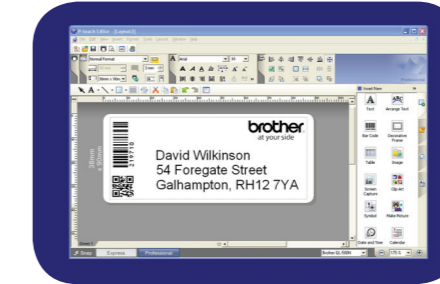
P-touch Editor - [Layout1]
File Edit View Insert Format Tools Layout Window Help
Normal Format
Arial
Professional
brother
at your side
David Wilkinson
54 Foregate Street
Galhampton, RH12 7YA
219710
Insert Object
Text
Arrange Text
Bar Code
Decorative Frame
Table
Image
Screen Capture
Clip Art
Symbol
Make Picture
Date and Time
Calendar
Sheet 1
Snap
Express
Professional
Brother QL-550N
175 %